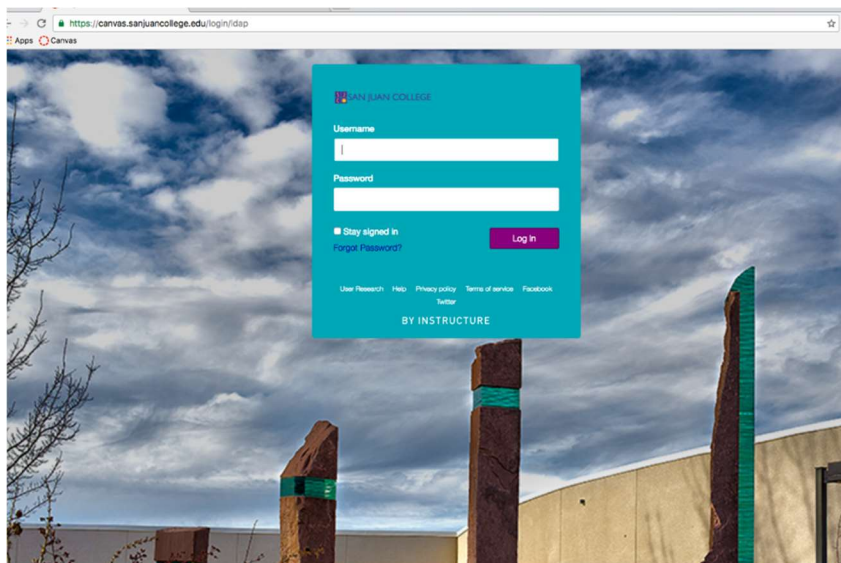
https://canvas.sanjuancollege.edu/login/ldap

Apps Canvas

SAN JUAN COLLEGE

Username

Password

Stay signed in

Forgot Password?

Log In

User Research Help Privacy policy Terms of service Facebook Twitter

BY INSTRUCTURE